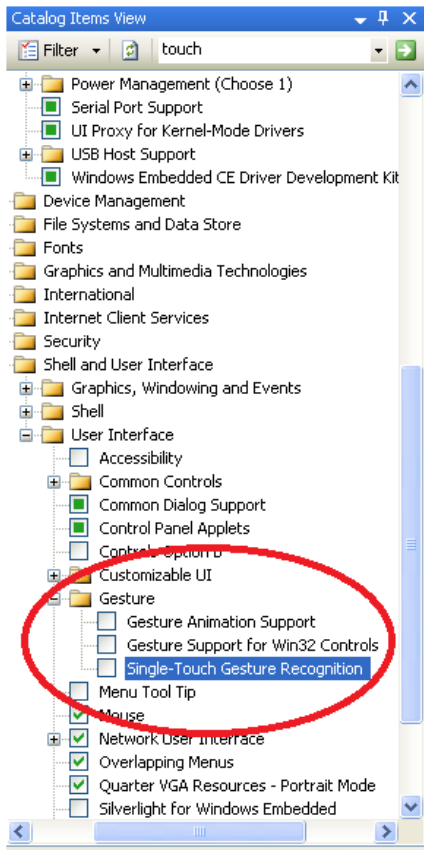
Catalog Items View

Filter

touch

Power Management (Choose 1)
Serial Port Support
UI Proxy for Kernel-Mode Drivers
USB Host Support
Windows Embedded CE Driver Development Kit
Device Management
File Systems and Data Store
Fonts
Graphics and Multimedia Technologies
International
Internet Client Services
Security
Shell and User Interface
Graphics, Windowing and Events
Shell
User Interface
Accessibility
Common Controls
Common Dialog Support
Control Panel Applets
Control Option B
Customizable UI
Gesture
Gesture Animation Support
Gesture Support for Win32 Controls
Single-Touch Gesture Recognition
Menu Tool Tip
Mouse
Network User Interface
Overlapping Menus
Quarter VGA Resources - Portrait Mode
Silverlight for Windows Embedded